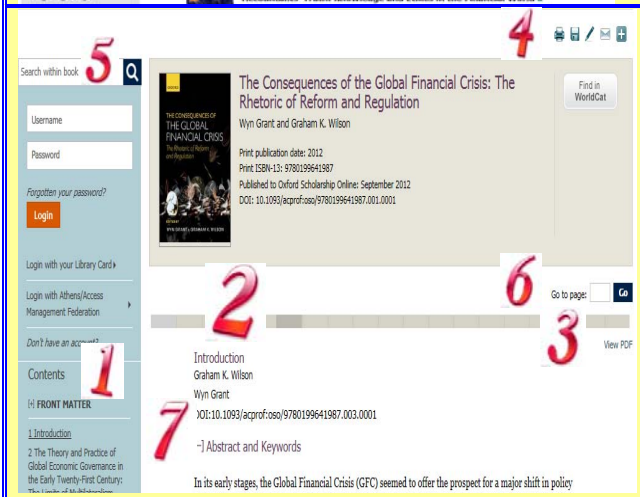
4

Search within book 5

Username

Password

Forgotten your password?

Login

Login with your Library Card

Login with Athens/Access Management Federation

Don't have an account?

Contents 1

[+] FRONT MATTER

1 Introduction

2 The Theory and Practice of Global Economic Governance in the Early Twenty-First Century: The Limits of Multilateralism

THE CONSEQUENCES OF THE GLOBAL FINANCIAL CRISIS The Rhetoric of Reform and Regulation

WYN GRANT & GRAHAM K. WILSON

The Consequences of the Global Financial Crisis: The Rhetoric of Reform and Regulation

Wyn Grant and Graham K. Wilson

Print publication date: 2012
Print ISBN-13: 9780199641987
Published to Oxford Scholarship Online: September 2012
DOI: 10.1093/acprof:oso/9780199641987.001.0001

Find in WorldCat

2

6

Go to page: Go

3

View PDF

Introduction
Graham K. Wilson
Wyn Grant
7 DOI:10.1093/acprof:oso/9780199641987.003.0001

[-] Abstract and Keywords

In its early stages, the Global Financial Crisis (GFC) seemed to offer the prospect for a major shift in policy